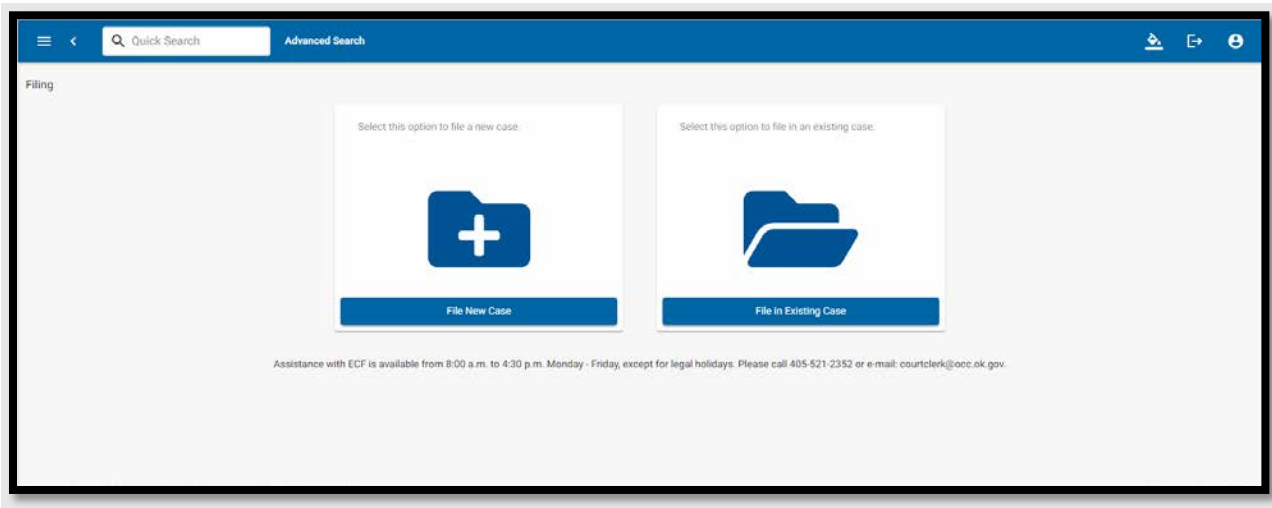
Quick Search

Advanced Search

Filing

Select this option to file a new case.

File New Case

Select this option to file in an existing case.

File in Existing Case

Assistance with ECF is available from 8:00 a.m. to 4:30 p.m. Monday - Friday, except for legal holidays. Please call 405-521-2352 or e-mail: courtclerk@occ.ok.gov.